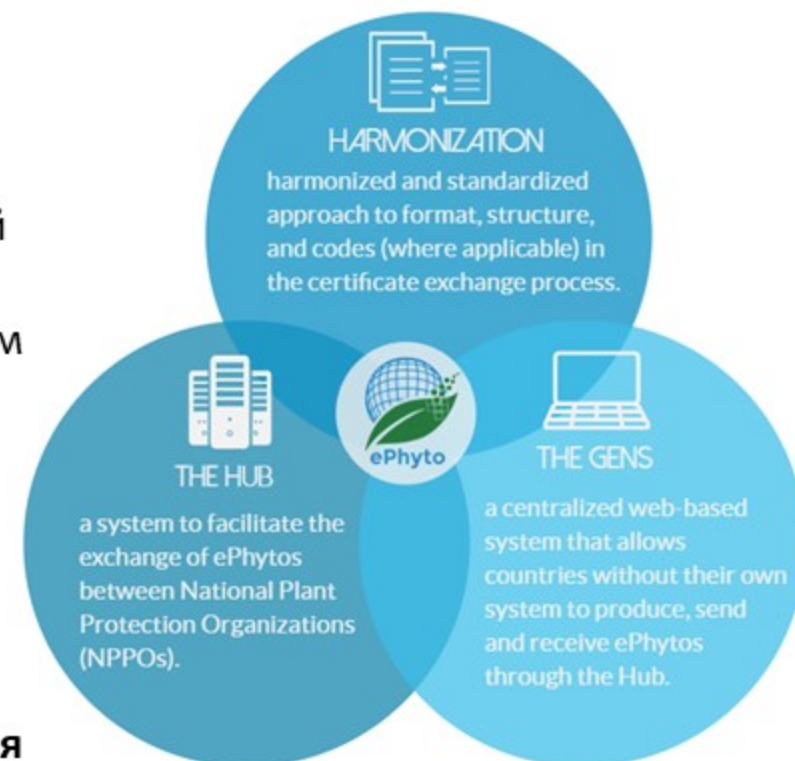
і

м

HARMONIZATION
harmonized and standardized approach to format, structure, and codes (where applicable) in the certificate exchange process.

THE HUB
a system to facilitate the exchange of ePhytos between National Plant Protection Organizations (NPPOs).

ePhyto

THE GENS
a centralized web-based system that allows countries without their own system to produce, send and receive ePhytos through the Hub.

я